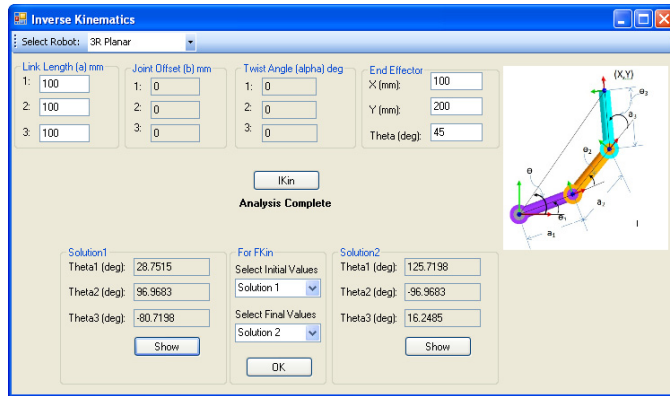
Inverse Kinematics

Select Robot: 3R Planar

Link Length (a) mm
1: 100
2: 100
3: 100

Joint Offset (b) mm
1: 0
2: 0
3: 0

Twist Angle (alpha) deg
1: 0
2: 0
3: 0

End Effector
X (mm): 100
Y (mm): 200
Theta (deg): 45

(X,Y)
$\theta_3$
$a_3$
$\theta_2$
$\theta$
$a_2$
$\theta_1$
$a_1$

IKin

Analysis Complete

Solution1
Theta1 (deg): 28.7515
Theta2 (deg): 96.9683
Theta3 (deg): -80.7198
Show

For FKin
Select Initial Values
Solution 1
Select Final Values
Solution 2
OK

Solution2
Theta1 (deg): 125.7198
Theta2 (deg): -96.9683
Theta3 (deg): 16.2485
Show